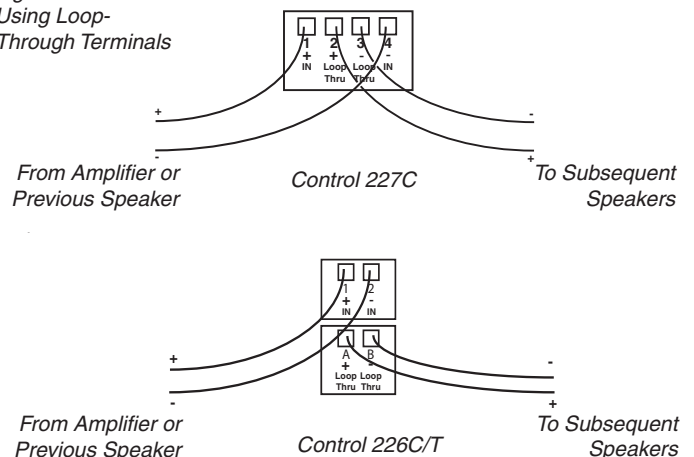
Using Loop-Through Terminals

1 + IN
2 + Loop Thru
3 - Loop Thru
4 - IN

+
-
-
+

From Amplifier or Previous Speaker

Control 227C

To Subsequent Speakers

1 + IN
2 - IN
A + Loop Thru
B - Loop Thru

+
-
-
+

From Amplifier or Previous Speaker

Control 226C/T

To Subsequent Speakers